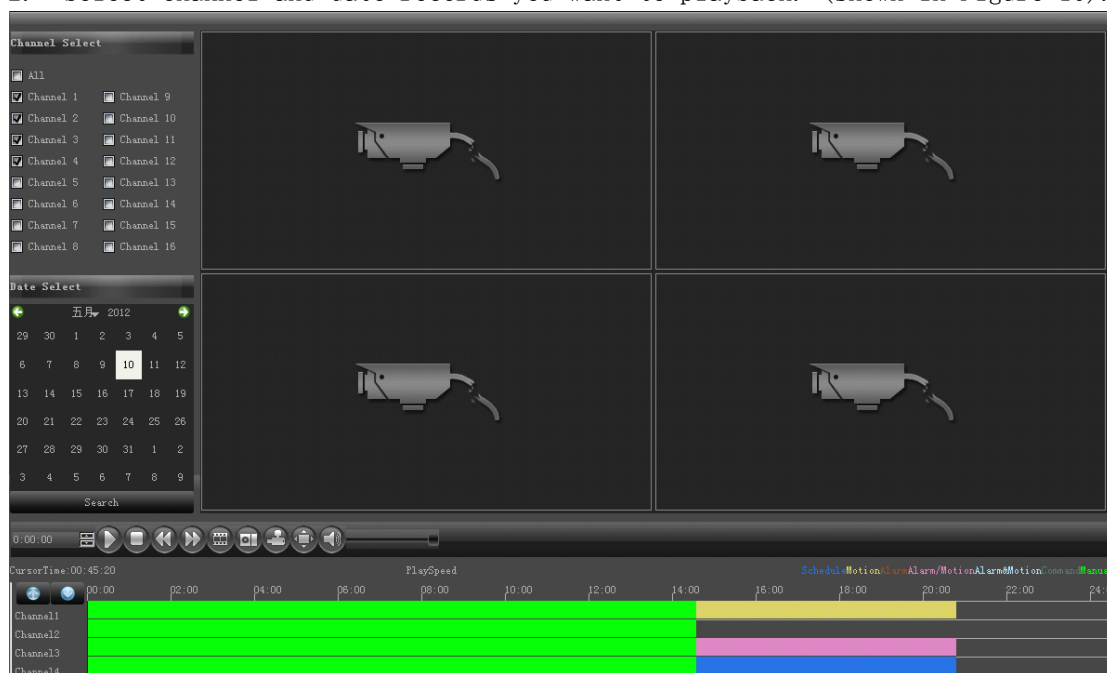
2. Select channel and date Record you want to playback. (Shown in Figure 10).

Channel Select

All

Channel 1 Channel 9
Channel 2 Channel 10
Channel 3 Channel 11
Channel 4 Channel 12
Channel 5 Channel 13
Channel 6 Channel 14
Channel 7 Channel 15
Channel 8 Channel 16

Date Select

五月 2012

| | | | | | | |
|---|---|---|---|---|---|---|
| 29 | 30 | 1 | 2 | 3 | 4 | 5 |
| 6 | 7 | 8 | 9 | 10 | 11 | 12 |
| 13 | 14 | 15 | 16 | 17 | 18 | 19 |
| 20 | 21 | 22 | 23 | 24 | 25 | 26 |
| 27 | 28 | 29 | 30 | 31 | 1 | 2 |
| 3 | 4 | 5 | 6 | 7 | 8 | 9 |

Search

0:00:00

CursorTime:00:45:20

PlaySpeed

Schedule Motion Alarm Alarm/Motion Alarm&Motion Command Manua

00:00 02:00 04:00 06:00 08:00 10:00 12:00 14:00 16:00 18:00 20:00 22:00 24:

Channel1
Channel2
Channel3
Channel4